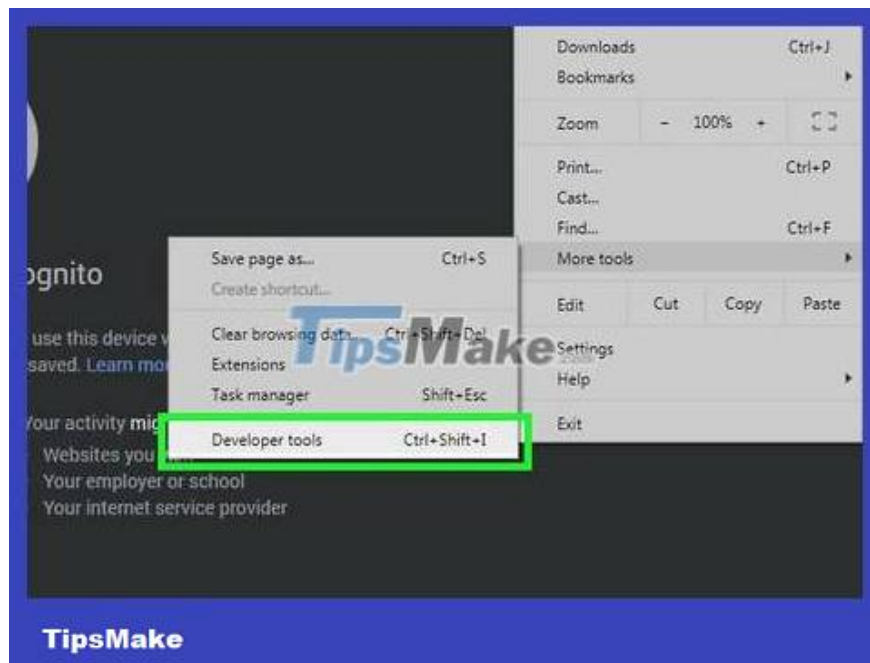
Downloads Ctrl+J
Bookmarks
Zoom - 100% +
Print... Ctrl+P
Cast...
Find... Ctrl+F
More tools
Edit Cut Copy Paste
Settings
Help
Exit

Save page as... Ctrl+S
Create shortcut...
Clear browsing data... Ctrl+Shift+Del
Extensions
Task manager Shift+Esc
Developer tools Ctrl+Shift+I

ognito
use this device v
saved. Learn mo
Your activity mig
Websites you
Your employer or school
Your internet service provider

TipsMake

TipsMake